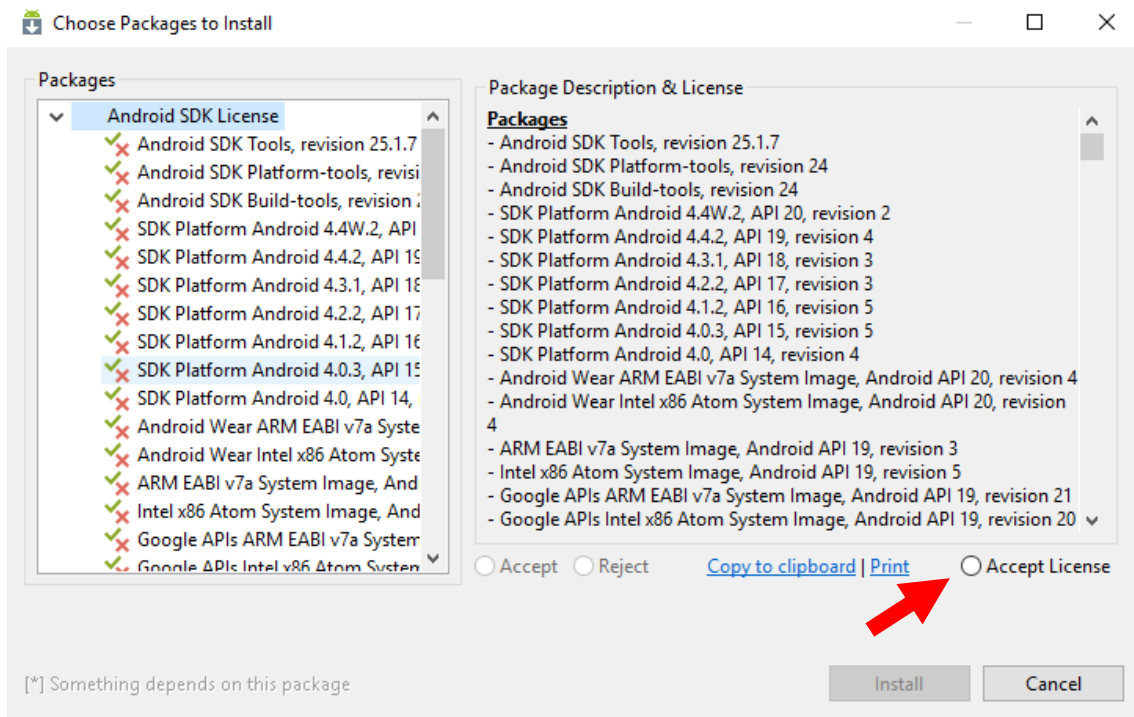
Choose Packages to Install

Packages

Android SDK License
Android SDK Tools, revision 25.1.7
Android SDK Platform-tools, revisi
Android SDK Build-tools, revision 2
SDK Platform Android 4.4W.2, API
SDK Platform Android 4.4.2, API 19
SDK Platform Android 4.3.1, API 18
SDK Platform Android 4.2.2, API 17
SDK Platform Android 4.1.2, API 16
SDK Platform Android 4.0.3, API 15
SDK Platform Android 4.0, API 14,
Android Wear ARM EABI v7a Syste
Android Wear Intel x86 Atom Syste
ARM EABI v7a System Image, And
Intel x86 Atom System Image, And
Google APIs ARM EABI v7a System
Google APIs Intel x86 Atom System

Package Description & License

Packages
- Android SDK Tools, revision 25.1.7
- Android SDK Platform-tools, revision 24
- Android SDK Build-tools, revision 24
- SDK Platform Android 4.4W.2, API 20, revision 2
- SDK Platform Android 4.4.2, API 19, revision 4
- SDK Platform Android 4.3.1, API 18, revision 3
- SDK Platform Android 4.2.2, API 17, revision 3
- SDK Platform Android 4.1.2, API 16, revision 5
- SDK Platform Android 4.0.3, API 15, revision 5
- SDK Platform Android 4.0, API 14, revision 4
- Android Wear ARM EABI v7a System Image, Android API 20, revision 4
- Android Wear Intel x86 Atom System Image, Android API 20, revision 4
- ARM EABI v7a System Image, Android API 19, revision 3
- Intel x86 Atom System Image, Android API 19, revision 5
- Google APIs ARM EABI v7a System Image, Android API 19, revision 21
- Google APIs Intel x86 Atom System Image, Android API 19, revision 20

Accept Reject Copy to clipboard | Print Accept License

[*] Something depends on this package

Install Cancel